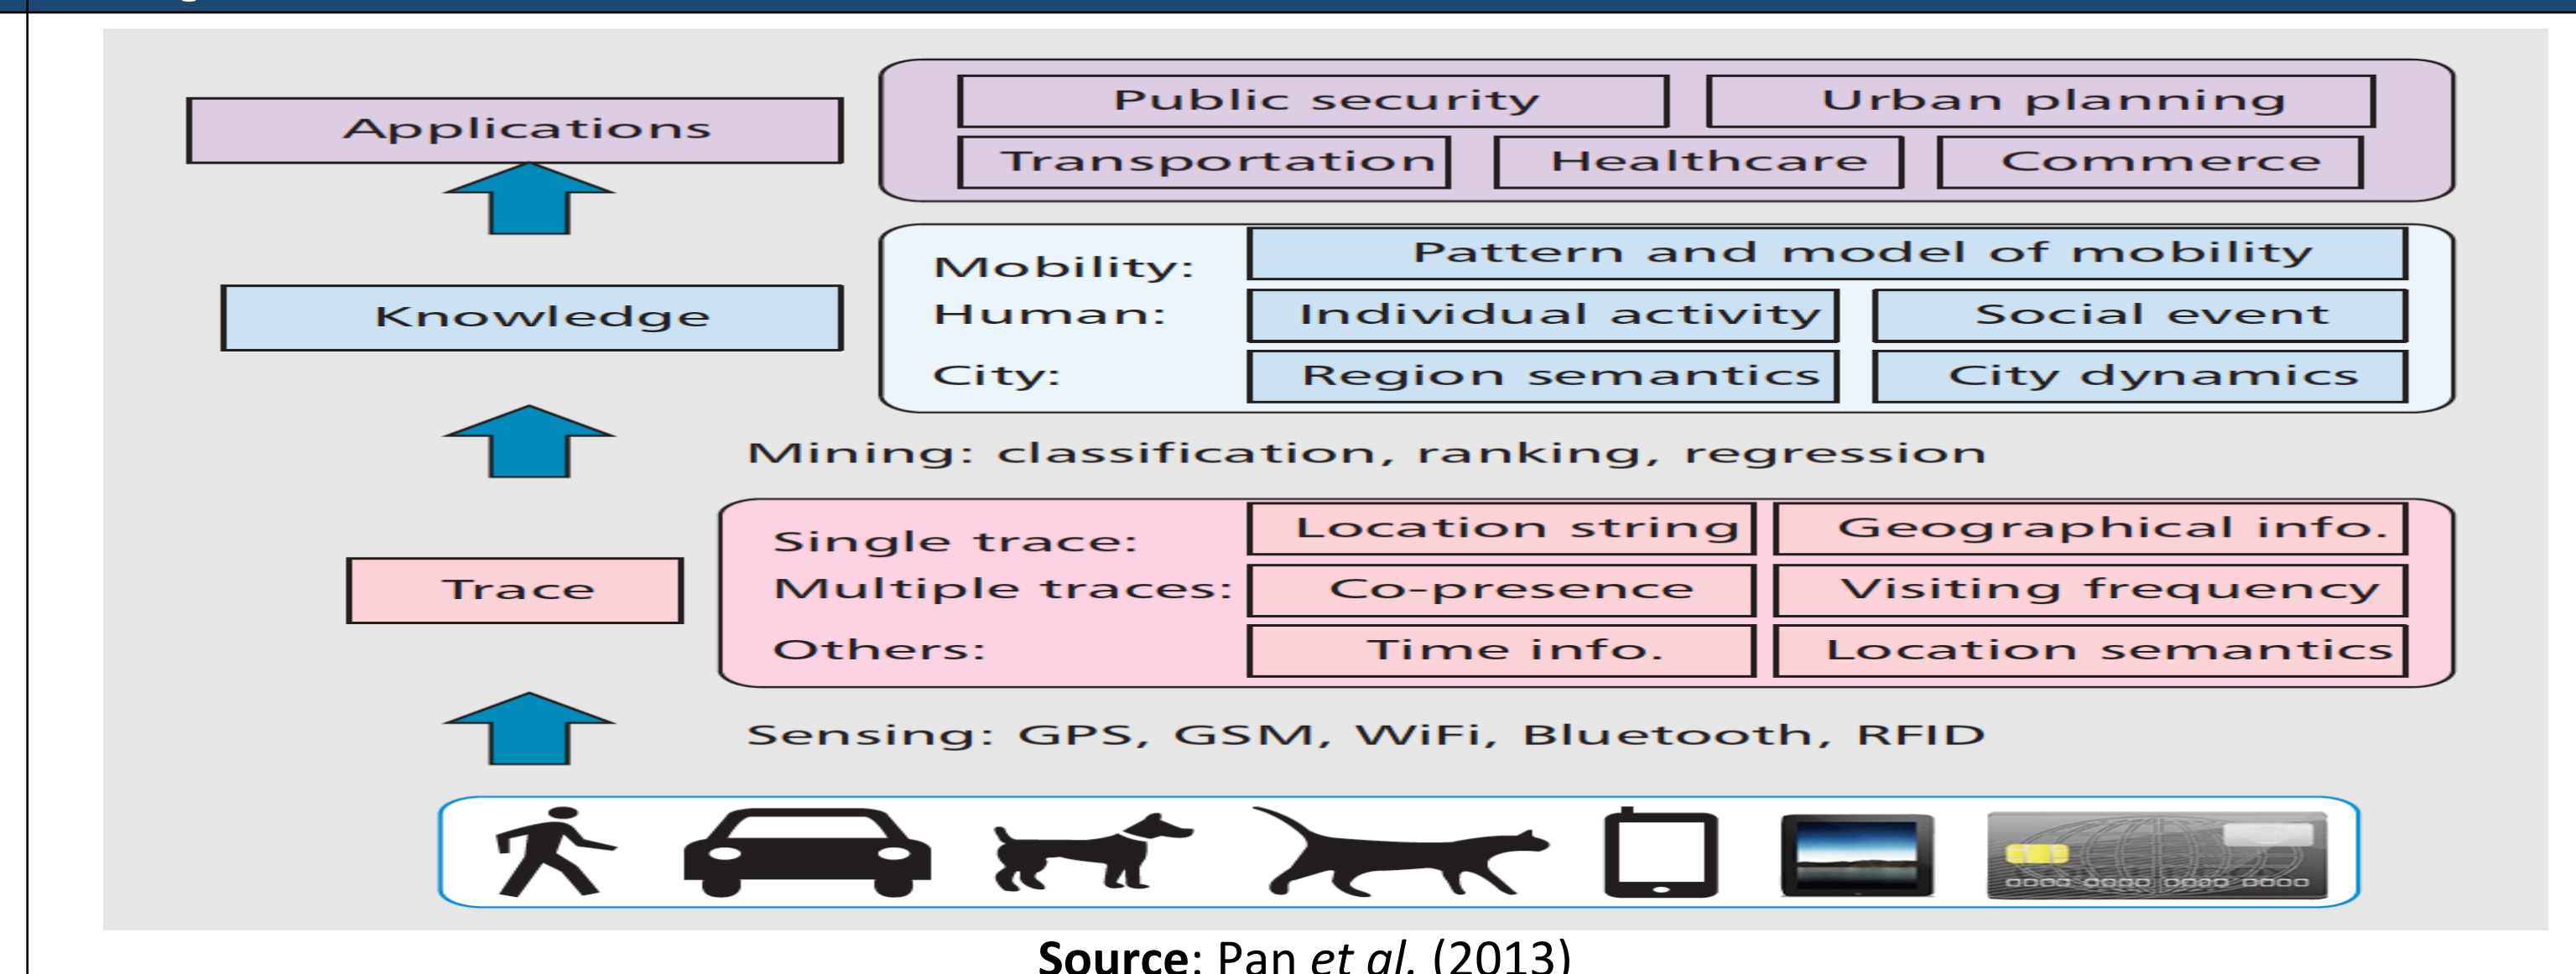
Applications

Public security
Urban planning
Transportation
Healthcare
Commerce

Knowledge

Mobility: Pattern and model of mobility
Human: Individual activity | Social event
City: Region semantics | City dynamics

Mining: classification, ranking, regression

Trace

Single trace: Location string | Geographical info.
Multiple traces: Co-presence | Visiting frequency
Others: Time info. | Location semantics

Sensing: GPS, GSM, WiFi, Bluetooth, RFID

0000 0000 0000 0000

**Source**: Pan *et al.* (2013)